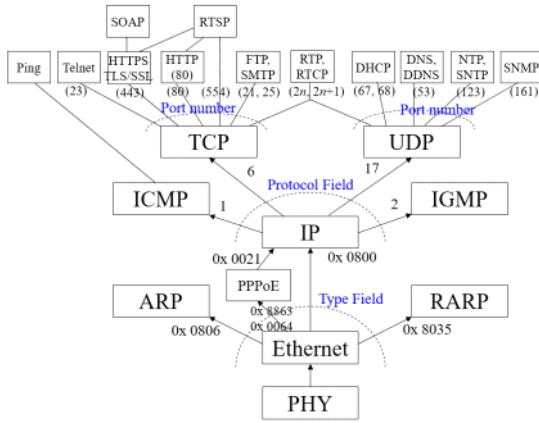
SOAP
RTSP
Ping
Telnet
(23)
HTTPS
TLS/SSL
(443)
HTTP
(80)
(80)
(554)
FTP,
SMTP
(21, 25)
RTP,
RTCP
($2n$, $2n$+1)
DHCP
(67, 68)
DNS,
DDNS
(53)
NTP,
SNTP
(123)
SNMP
(161)
Port number
Port number
TCP
UDP
6
17
Protocol Field
ICMP
IGMP
1
2
IP
0x 0021
0x 0800
PPPoE
ARP
RARP
0x 8863
0x 0064
Type Field
0x 0806
0x 8035
Ethernet
PHY